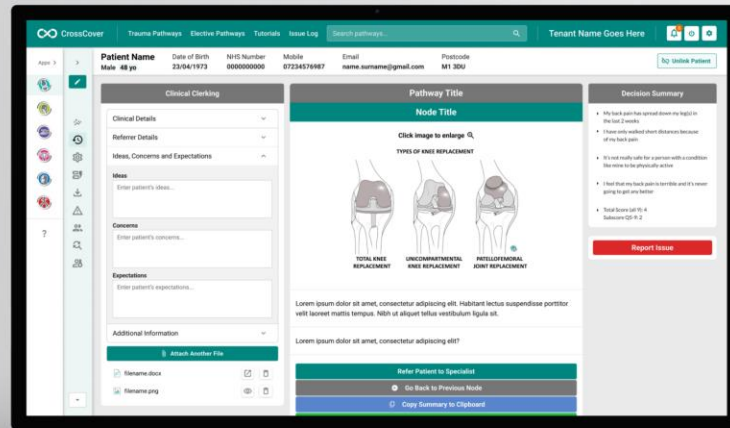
CrossCover | Trauma Pathways | Elective Pathways | Tutorials | Issue Log | Search pathways... | Tenant Name Goes Here

Apps >

Patient Name
Male 48 yo

Date of Birth
23/04/1973

NHS Number
0000000000

Mobile
07234576987

Email
name.surname@gmail.com

Postcode
M1 3DU

Unlink Patient

Clinical Clerking

Clinical Details

Referrer Details

Ideas, Concerns and Expectations

Ideas

Enter patient's ideas...

Concerns

Enter patient's concerns...

Expectations

Enter patient's expectations...

Additional Information

Attach Another File

filename.docx

filename.png

Pathway Title

Node Title

Click image to enlarge

TYPES OF KNEE REPLACEMENT

TOTAL KNEE REPLACEMENT

UNICOMPARTMENTAL KNEE REPLACEMENT

PATELLOFEMORAL JOINT REPLACEMENT

Lorem ipsum dolor sit amet, consectetur adipiscing elit. Habitant lectus suspendisse porttitor velit laoreet mattis tempus. Nibh ut aliquet tellus vestibulum ligula sit.

Lorem ipsum dolor sit amet, consectetur adipiscing elit?

Refer Patient to Specialist

Go Back to Previous Node

Copy Summary to Clipboard

Decision Summary

My back pain has spread down my leg(s) in the last 2 weeks

I have only walked short distances because of my back pain

It's not really safe for a person with a condition like mine to be physically active

I feel that my back pain is terrible and it's never going to get any better

Total Score (all 9): 4
Subscore (Q5-9): 2

Report Issue

?